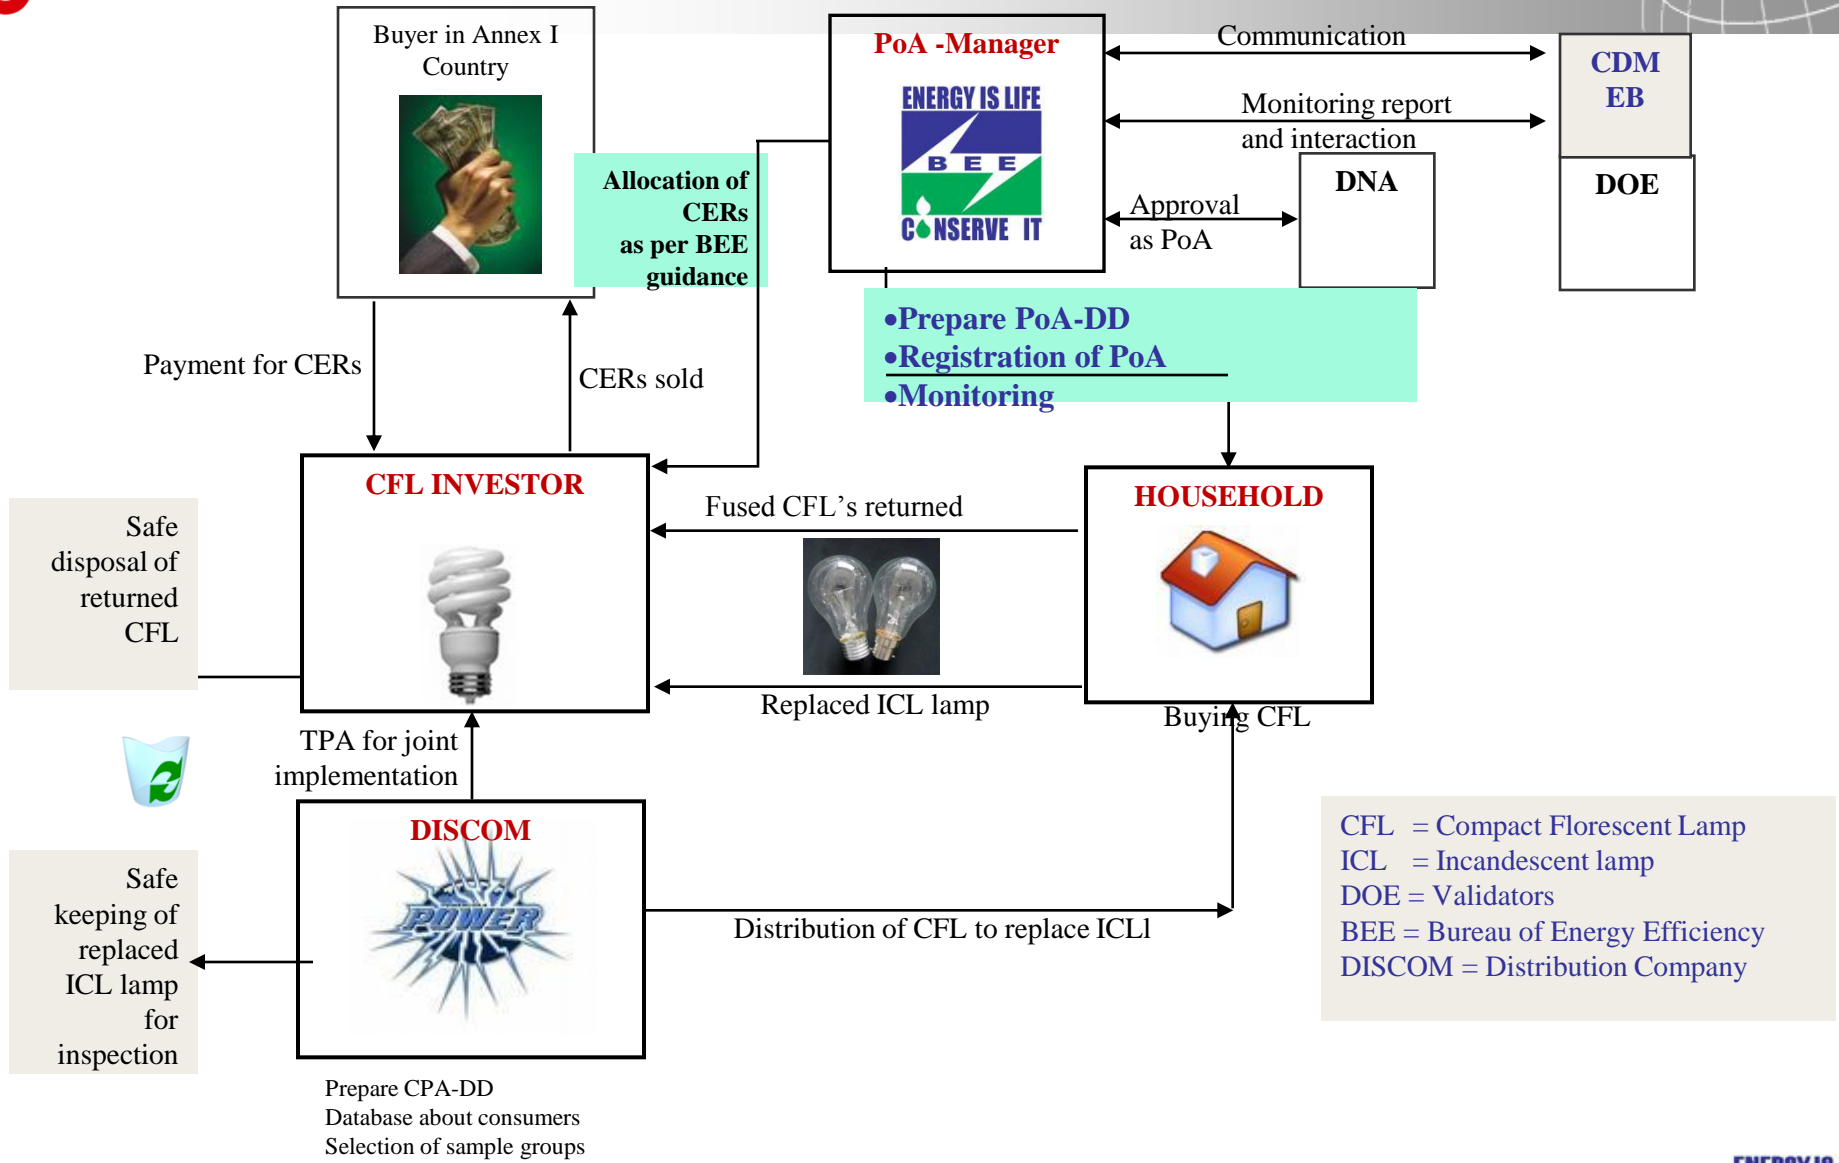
Buyer in Annex I Country

PoA -Manager

ENERGY IS LIFE

B E E

CONSERVE IT

Communication

Monitoring report and interaction

CDM EB

DOE

DNA

Approval as PoA

Allocation of CERs as per BEE guidance

•Prepare PoA-DD
•Registration of PoA
•Monitoring

Payment for CERs

CERs sold

CFL INVESTOR

HOUSEHOLD

Fused CFL’s returned

Safe disposal of returned CFL

Replaced ICL lamp

Buying CFL

TPA for joint implementation

DISCOM

POWER

Safe keeping of replaced ICL lamp for inspection

Distribution of CFL to replace ICLl

CFL = Compact Florescent Lamp
ICL = Incandescent lamp
DOE = Validators
BEE = Bureau of Energy Efficiency
DISCOM = Distribution Company

Prepare CPA-DD
Database about consumers
Selection of sample groups